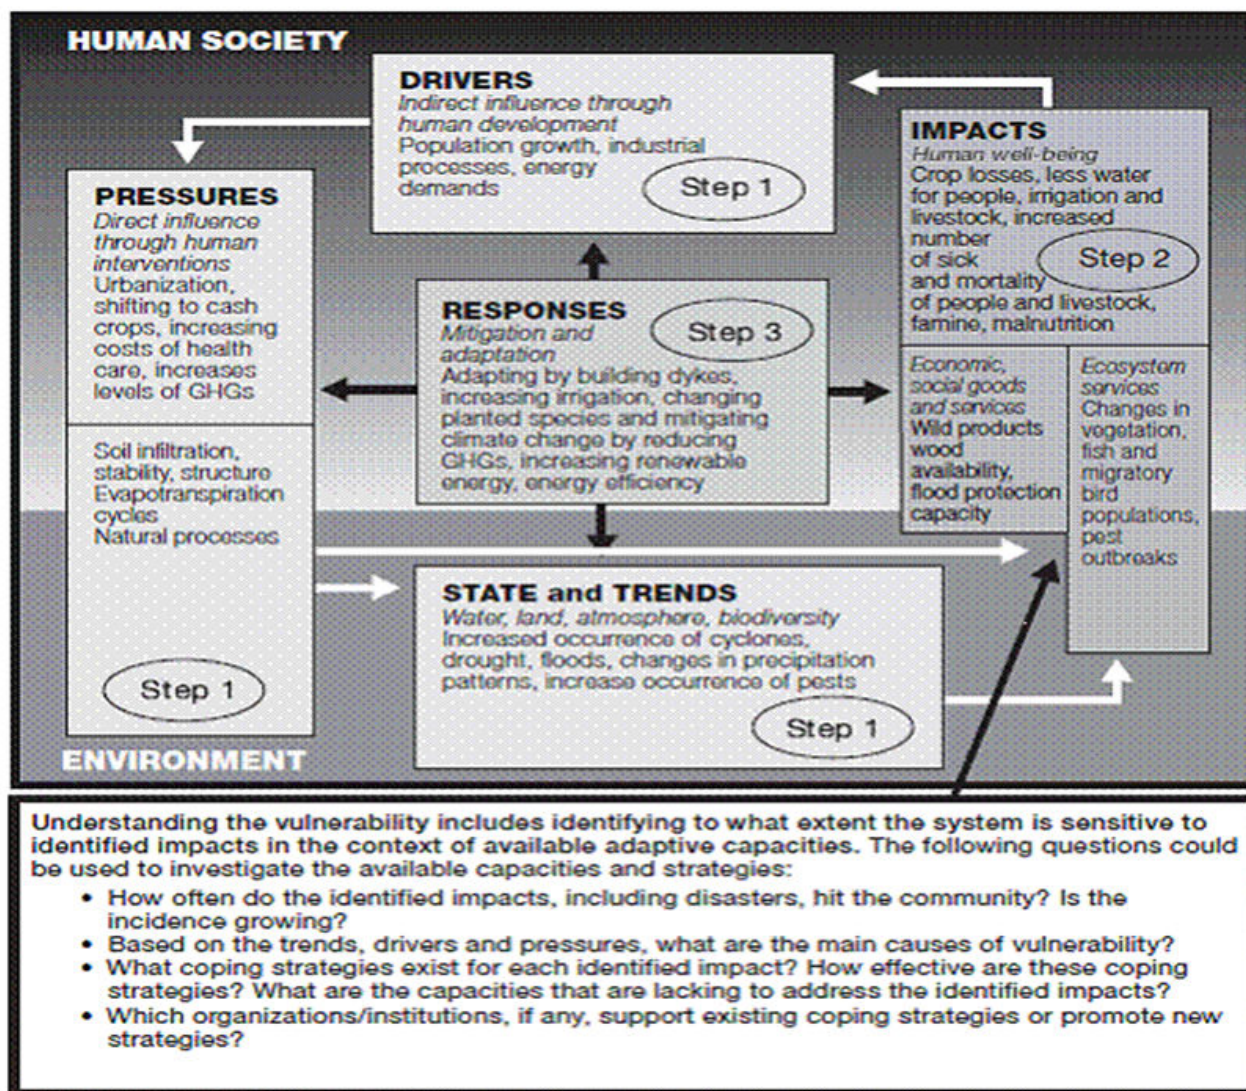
HUMAN SOCIETY

DRIVERS
Indirect influence through human development
Population growth, industrial processes, energy demands
Step 1

IMPACTS
Human well-being
Crop losses, less water for people, irrigation and livestock, increased number of sick and mortality of people and livestock, famine, malnutrition
Step 2

PRESSURES
Direct influence through human interventions
Urbanization, shifting to cash crops, increasing costs of health care, increases levels of GHGs

RESPONSES
Mitigation and adaptation
Step 3
Adapting by building dykes, increasing irrigation, changing planted species and mitigating climate change by reducing GHGs, increasing renewable energy, energy efficiency

Economic, social goods and services
Wild products wood availability, flood protection capacity

Ecosystem services
Changes in vegetation, fish and migratory bird populations, pest outbreaks

Soil infiltration, stability, structure
Evapotranspiration cycles
Natural processes

Step 1

STATE and TRENDS
Water, land, atmosphere, biodiversity
Increased occurrence of cyclones, drought, floods, changes in precipitation patterns, increase occurrence of pests
Step 1

ENVIRONMENT

Understanding the vulnerability includes identifying to what extent the system is sensitive to identified impacts in the context of available adaptive capacities. The following questions could be used to investigate the available capacities and strategies:
• How often do the identified impacts, including disasters, hit the community? Is the incidence growing?
• Based on the trends, drivers and pressures, what are the main causes of vulnerability?
• What coping strategies exist for each identified impact? How effective are these coping strategies? What are the capacities that are lacking to address the identified impacts?
• Which organizations/institutions, if any, support existing coping strategies or promote new strategies?